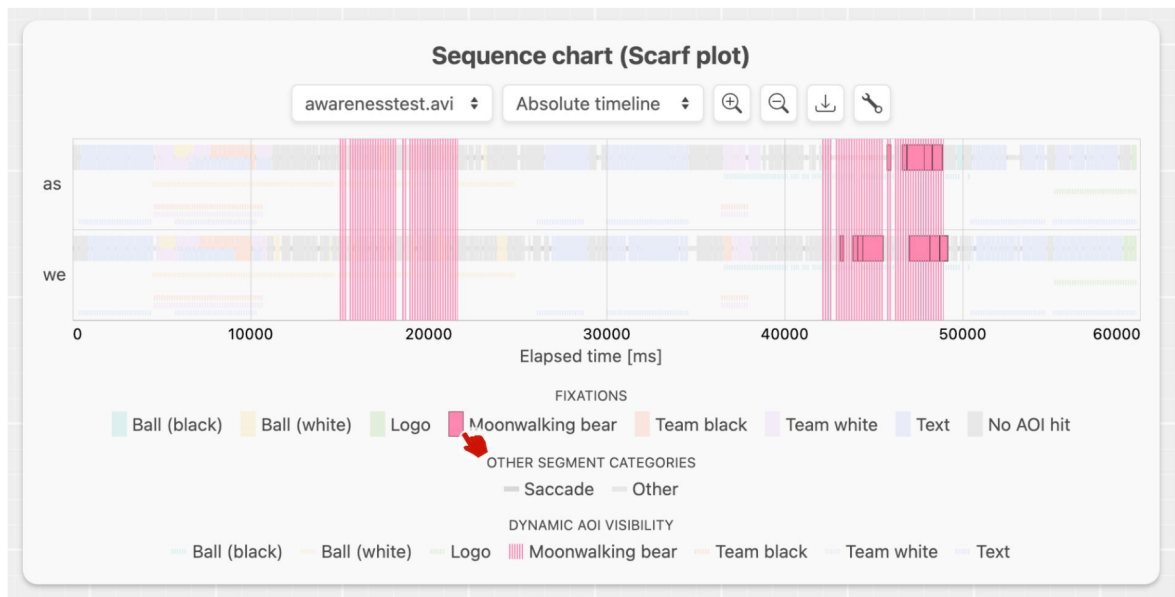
Sequence chart (Scarf plot)

awarenesstest.avi

Absolute timeline

as

we

0 10000 20000 30000 40000 50000 60000

Elapsed time [ms]

FIXATIONS

Ball (black) Ball (white) Logo Moonwalking bear Team black Team white Text No AOI hit

OTHER SEGMENT CATEGORIES

Saccade Other

DYNAMIC AOI VISIBILITY

Ball (black) Ball (white) Logo Moonwalking bear Team black Team white Text